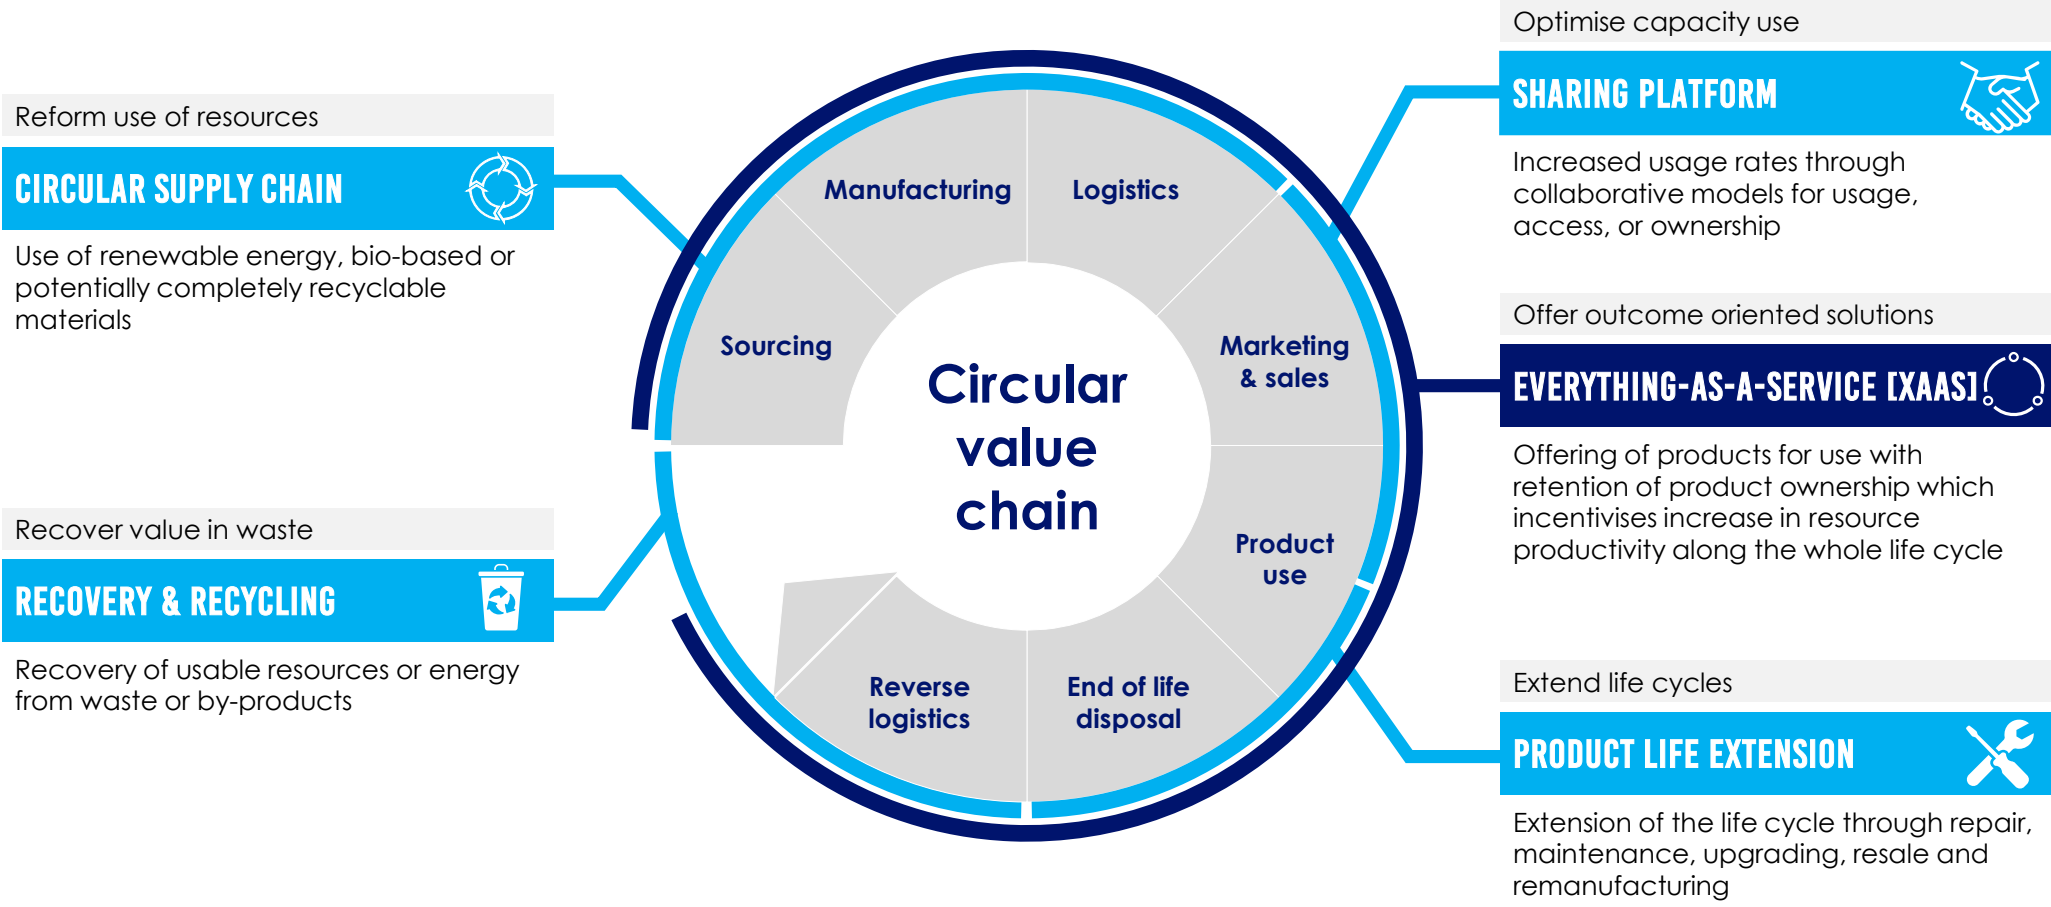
Reform use of resources

CIRCULAR SUPPLY CHAIN

Use of renewable energy, bio-based or potentially completely recyclable materials

Recover value in waste

RECOVERY & RECYCLING

Recovery of usable resources or energy from waste or by-products

Manufacturing

Logistics

Sourcing

Marketing & sales

Circular value chain

Product use

Reverse logistics

End of life disposal

Optimise capacity use

SHARING PLATFORM

Increased usage rates through collaborative models for usage, access, or ownership

Offer outcome oriented solutions

EVERYTHING-AS-A-SERVICE [XAAS]

Offering of products for use with retention of product ownership which incentivises increase in resource productivity along the whole life cycle

Extend life cycles

PRODUCT LIFE EXTENSION

Extension of the life cycle through repair, maintenance, upgrading, resale and remanufacturing